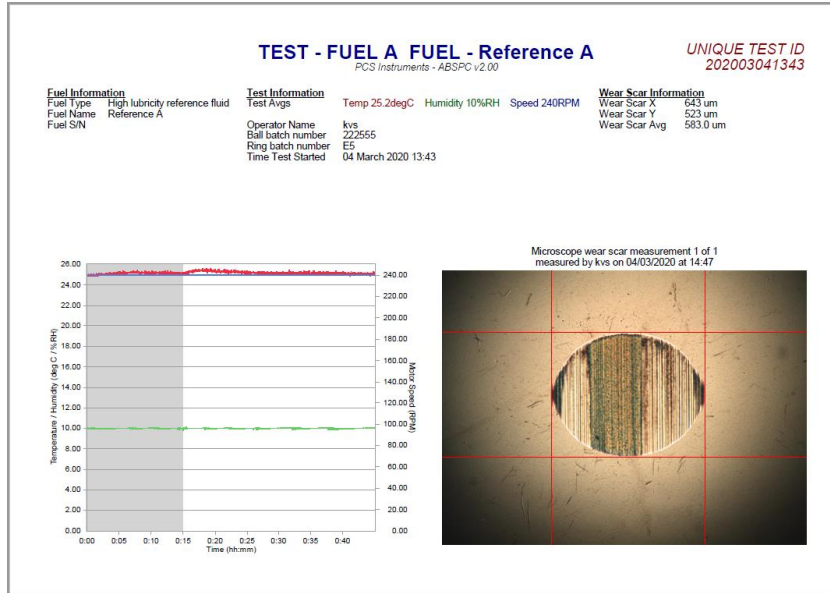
TEST - FUEL A FUEL - Reference A
PCS Instruments - ABSPC v2.00

UNIQUE TEST ID
202003041343

Fuel Information
Fuel Type High lubricity reference fluid
Fuel Name Reference A
Fuel S/N

Test Information
Test Avgs Temp 25.2degC Humidity 10%RH Speed 240RPM
Operator Name kvs
Ball batch number 222555
Ring batch number E5
Time Test Started 04 March 2020 13:43

Wear Scar Information
Wear Scar X 643 um
Wear Scar Y 523 um
Wear Scar Avg 583.0 um

Temperature / Humidity (deg C / % RH)
26.00
24.00
22.00
20.00
18.00
16.00
14.00
12.00
10.00
8.00
6.00
4.00
2.00
0.00

Motor Speed (RPM)
240.00
220.00
200.00
180.00
160.00
140.00
120.00
100.00
80.00
60.00
40.00
20.00
0.00

0:00 0:05 0:10 0:15 0:20 0:25 0:30 0:35 0:40
Time (hh:mm)

Microscope wear scar measurement 1 of 1
measured by kvs on 04/03/2020 at 14:47